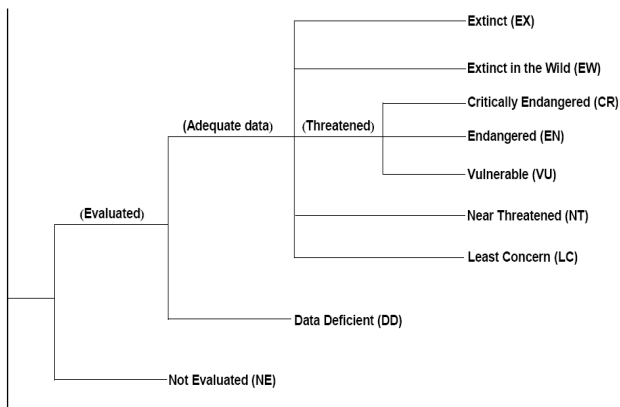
Extinct (EX)

Extinct in the Wild (EW)

Critically Endangered (CR)

(Adequate data)

(Threatened)

Endangered (EN)

Vulnerable (VU)

(Evaluated)

Near Threatened (NT)

Least Concern (LC)

Data Deficient (DD)

Not Evaluated (NE)